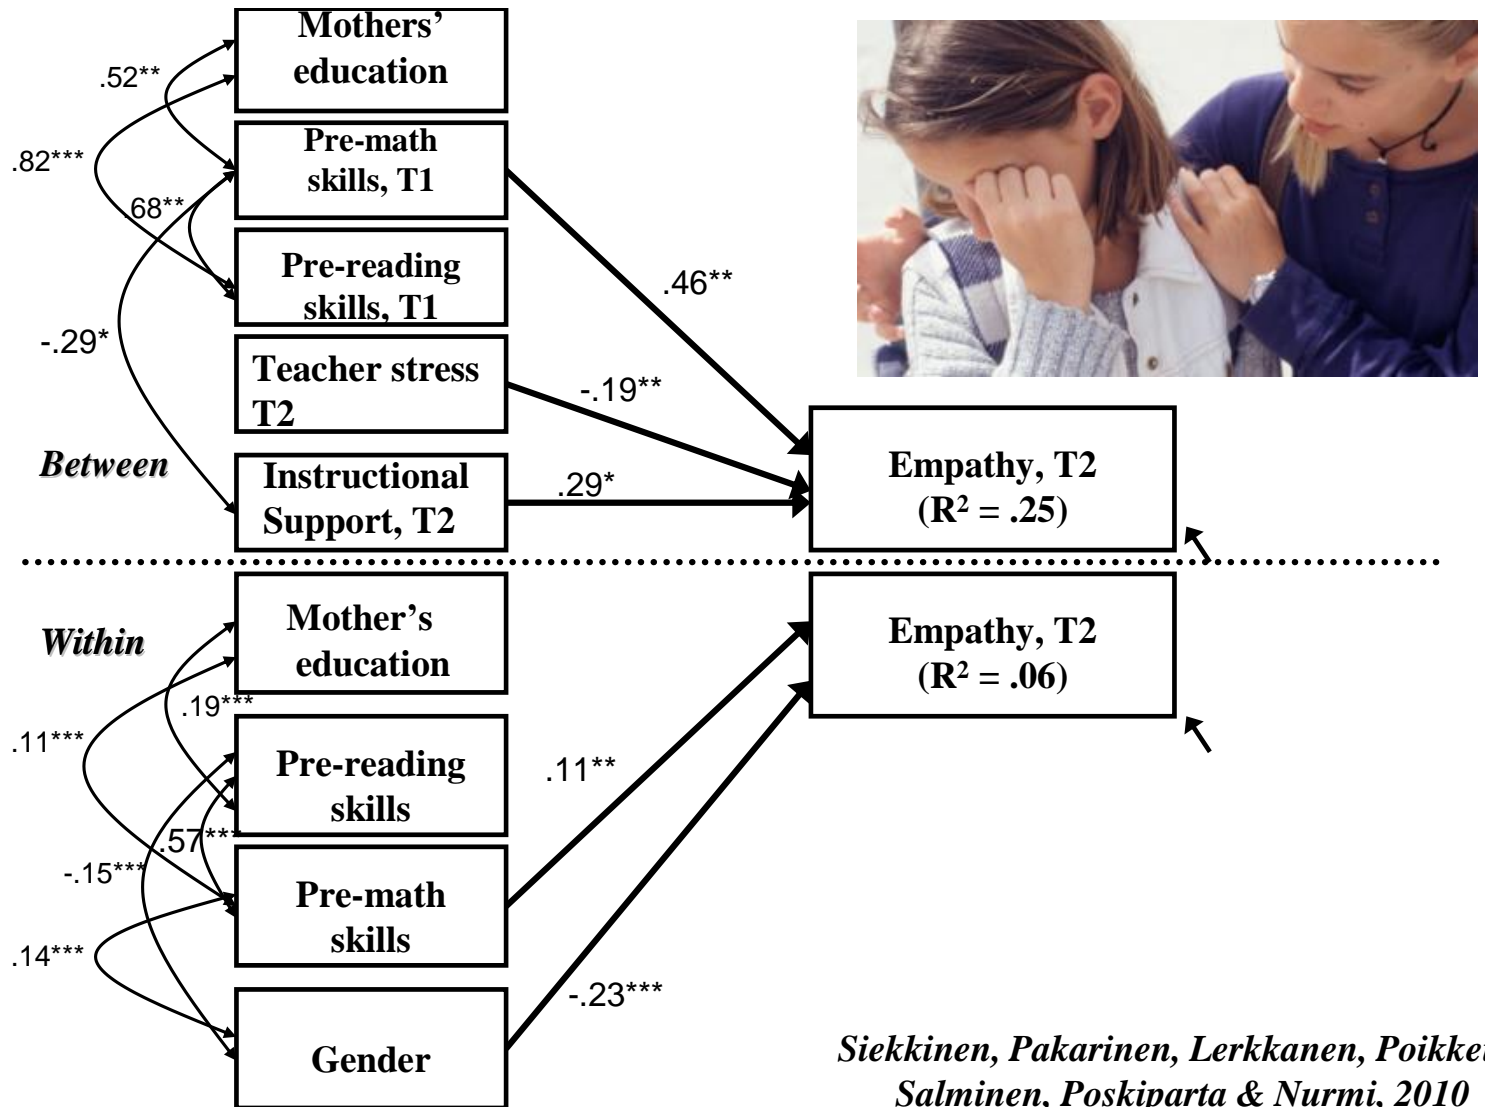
Mothers' education

Pre-math skills, T1

Pre-reading skills, T1

Teacher stress T2

Instructional Support, T2

.52**

.82***

.68**

-.29*

.46**

-.19**

.29*

Between

Empathy, T2
($R^2$ = .25)

Within

Mother's education

Pre-reading skills

Pre-math skills

Gender

.19***

.11***

.57***

-.15***

.14***

.11**

-.23***

Empathy, T2
($R^2$ = .06)

Siekkinen, Pakarinen, Lerkkanen, Poikke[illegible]
Salminen, Poskiparta & Nurmi, 2010